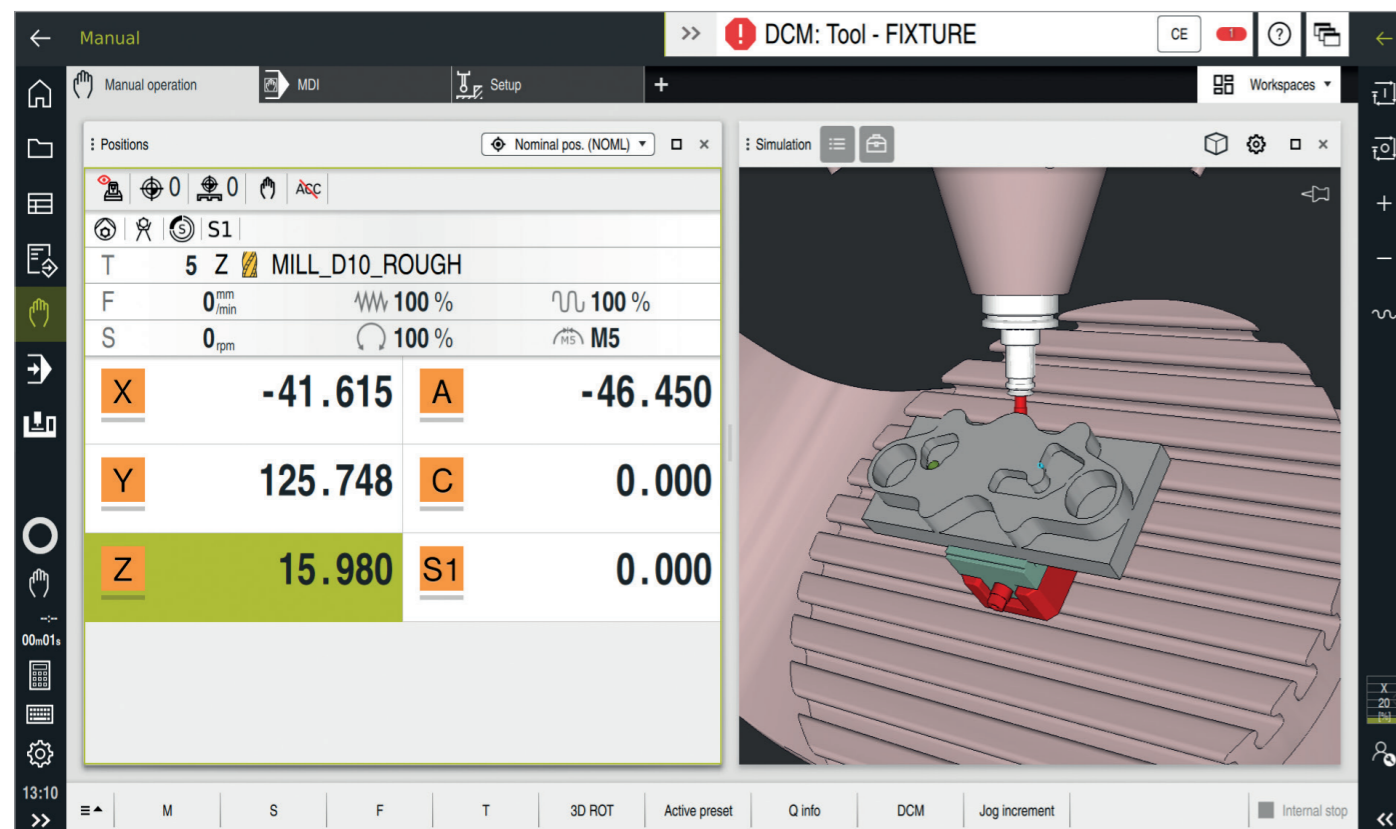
Manual

>> DCM: Tool - FIXTURE

CE

1

Manual operation

MDI

Setup

+

Workspaces

Positions

Nominal pos. (NOML)

Simulation

0

0

ACC

S1

T 5 Z MILL_D10_ROUGH

F $0_{/min}^{mm}$ 100 % 100 %

S $0_{rpm}$ 100 % M5 M5

| X | -41.615 | A | -46.450 |
|---|---|---|---|
| Y | 125.748 | C | 0.000 |
| Z | 15.980 | S1 | 0.000 |

00m01s

13:10

>>

M

S

F

T

3D ROT

Active preset

Q info

DCM

Jog increment

Internal stop

X
20
[%]